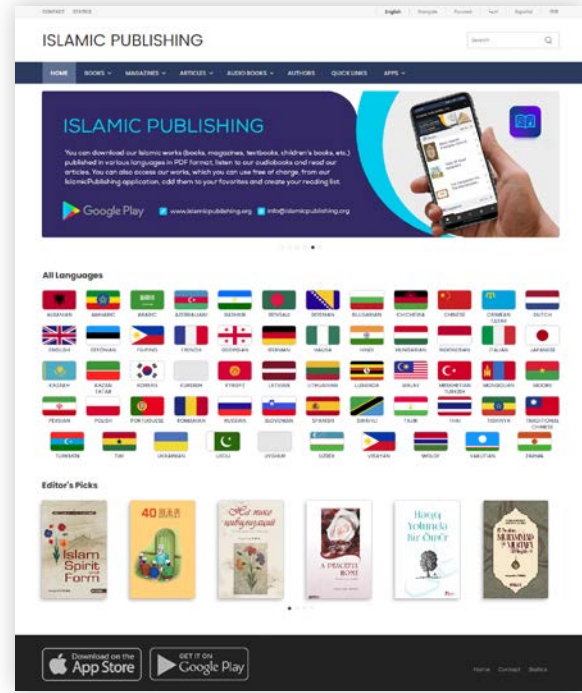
CONTACT STATICS

English Français Русский Српски Español

ISLAMIC PUBLISHING

Search

HOME BOOKS MAGAZINES ARTICLES AUDIO BOOKS AUTHORS QUICK LINKS APPS

ISLAMIC PUBLISHING

You can download our Islamic works (books, magazines, textbooks, children's books, etc.) published in various languages in PDF format, listen to our audiobooks and read our articles. You can also access our works, which you can use free of charge, from our IslamicPublishing application, add them to your favorites and create your reading list.

Google Play www.islamicpublishing.org info@islamicpublishing.org

All Languages

ALBANIAN AMHARIC ARABIC AZERBAIJANI BASHKIR BENGALI BOSNIAN BULGARIAN CHICHEWA CHINESE CRIMEAN TATAR DUTCH

ENGLISH ESTONIAN FILIPINO FRENCH GEORGIAN GERMAN HAUSA HINDI HUNGARIAN INDONESIAN ITALIAN JAPANESE

KAZAKH KAZAN TATAR KOREAN KURDISH KYRGYZ LATVIAN LITHUANIAN LUGANDA MALAY MESKHETIAN TURKISH MONGOLIAN MOORE

PERSIAN POLISH PORTUGUESE ROMANIAN RUSSIAN SLOVENIAN SPANISH SWAHILI TAJIK THAI TIGRINYA TRADITIONAL CHINESE

TURKMEN TWI UKRAINIAN URDU UYGHUR UZBEK VISAYAN WOLOF YAKUTIAN ZARMA

Editor's Picks

Islam Spirit and Form

40

A PEACEFUL ROSE

Hayat Yolunda Bir Ömür

MUHAMMAD

Download on the App Store

GET IT ON Google Play

Home Contact Statics